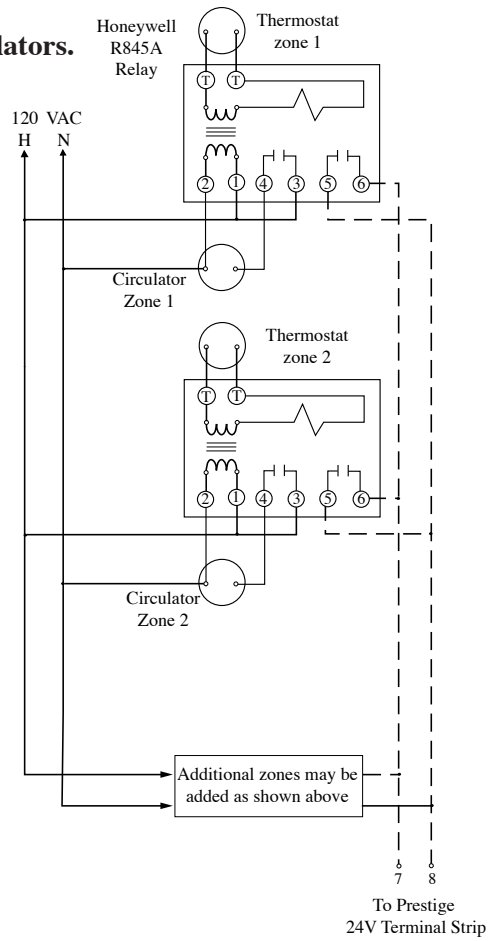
lators.

Honeywell R845A Relay

Thermostat zone 1

T T

120 VAC
H N

2 1 4 3 5 6

Circulator Zone 1

Thermostat zone 2

T T

2 1 4 3 5 6

Circulator Zone 2

Additional zones may be added as shown above

7 8

To Prestige 24V Terminal Strip